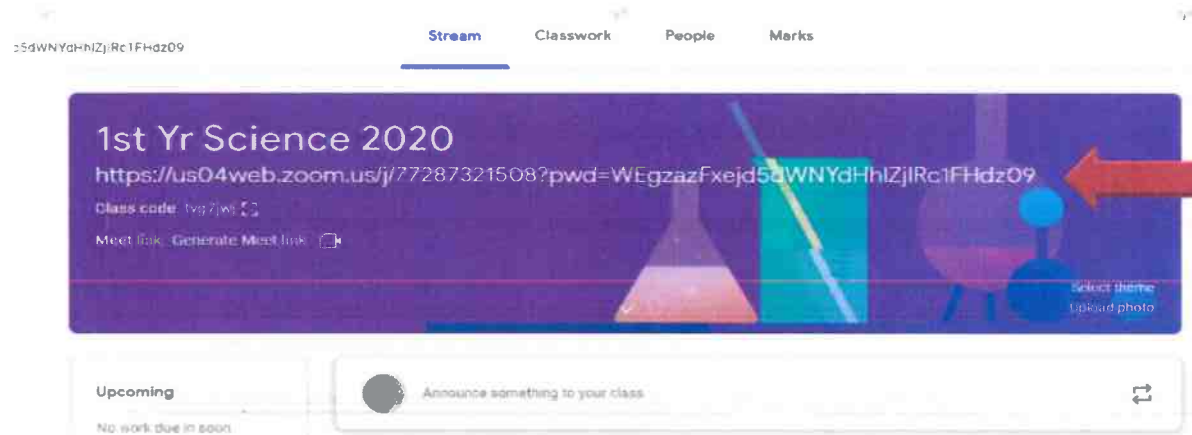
5dWNYdHhIZjIRc1FHdz09

Stream Classwork People Marks

1st Yr Science 2020

https://us04web.zoom.us/j/77287321508?pwd=WEgzazFxejd5dWNYdHhIZjIRc1FHdz09

Class code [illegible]

Meet link Generate Meet link

Select theme

Upload photo

Upcoming

No work due in soon

Announce something to your class